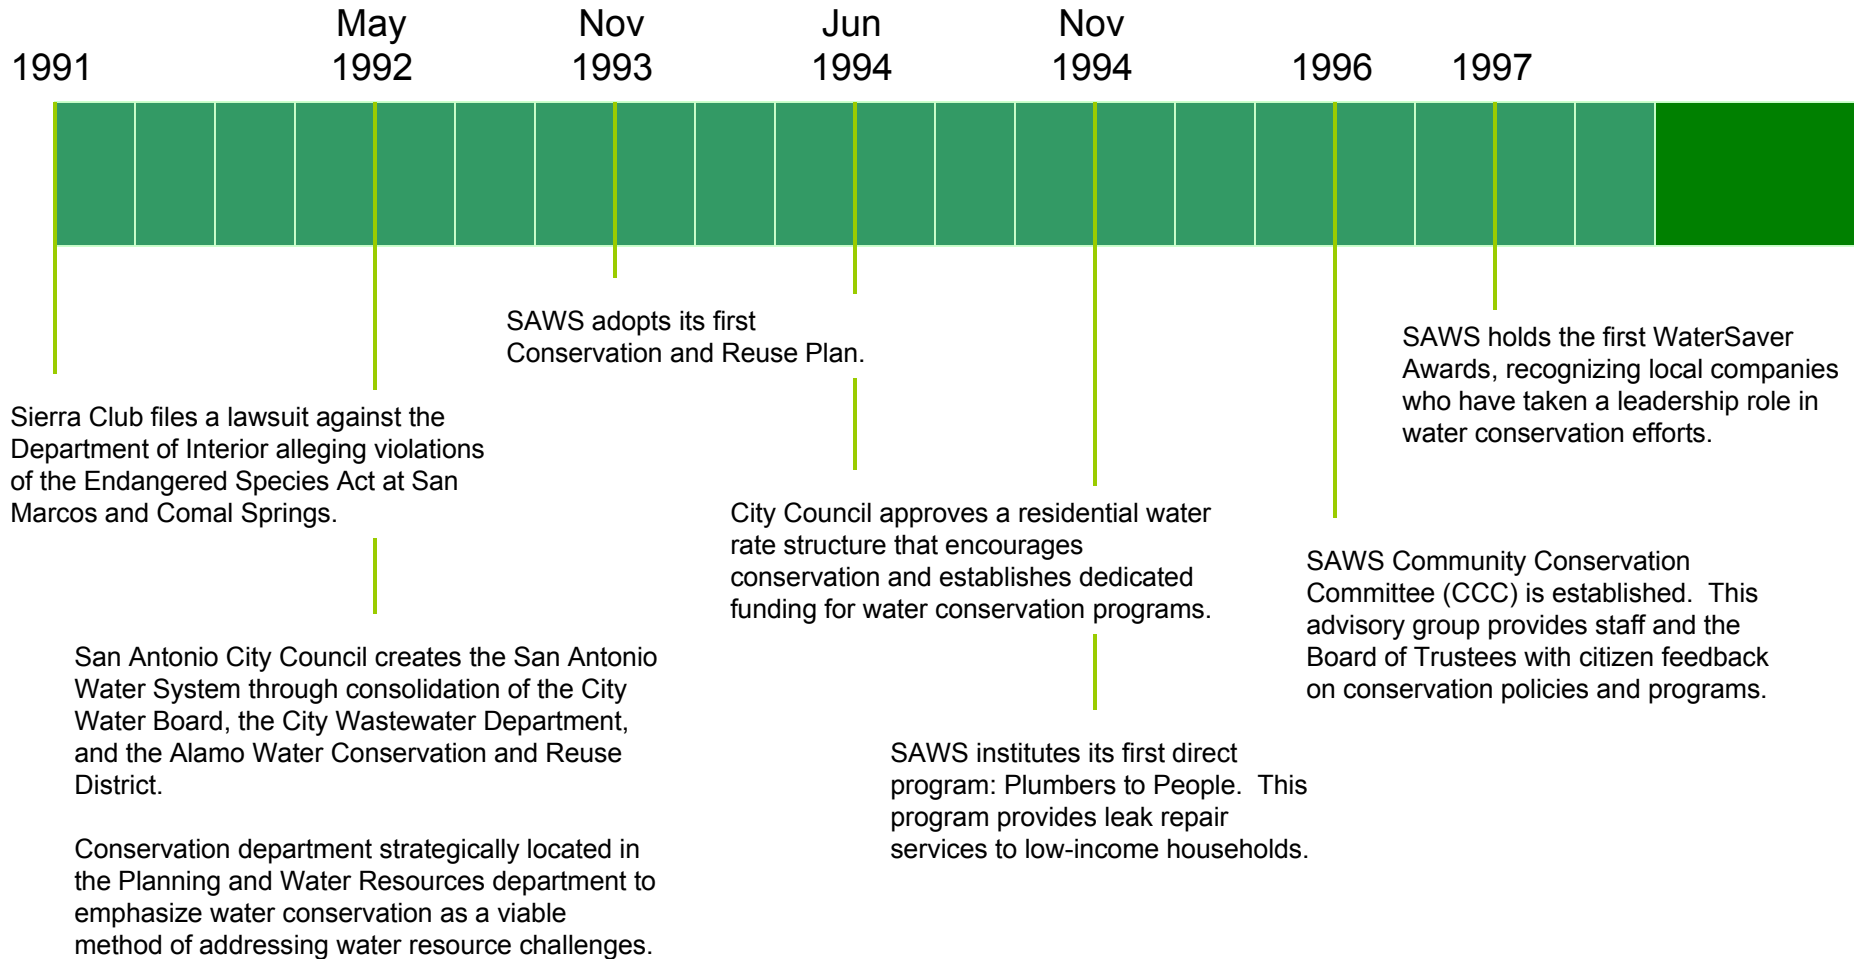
1991

May 1992

Nov 1993

Jun 1994

Nov 1994

1996

1997

SAWS adopts its first Conservation and Reuse Plan.

SAWS holds the first WaterSaver Awards, recognizing local companies who have taken a leadership role in water conservation efforts.

Sierra Club files a lawsuit against the Department of Interior alleging violations of the Endangered Species Act at San Marcos and Comal Springs.

City Council approves a residential water rate structure that encourages conservation and establishes dedicated funding for water conservation programs.

SAWS Community Conservation Committee (CCC) is established. This advisory group provides staff and the Board of Trustees with citizen feedback on conservation policies and programs.

San Antonio City Council creates the San Antonio Water System through consolidation of the City Water Board, the City Wastewater Department, and the Alamo Water Conservation and Reuse District.

SAWS institutes its first direct program: Plumbers to People. This program provides leak repair services to low-income households.

Conservation department strategically located in the Planning and Water Resources department to emphasize water conservation as a viable method of addressing water resource challenges.